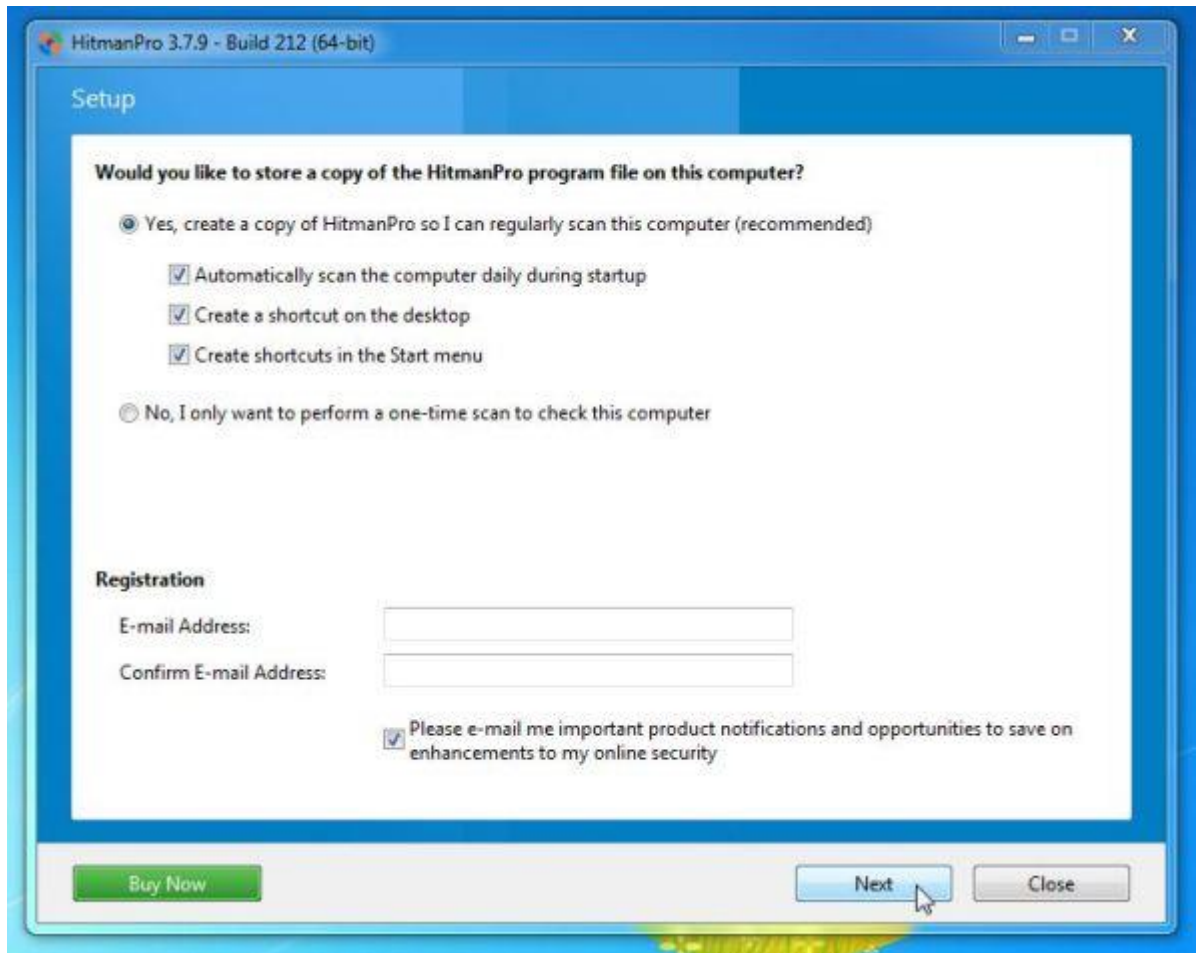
HitmanPro 3.7.9 - Build 212 (64-bit)

Setup

Would you like to store a copy of the HitmanPro program file on this computer?

Yes, create a copy of HitmanPro so I can regularly scan this computer (recommended)

Automatically scan the computer daily during startup

Create a shortcut on the desktop

Create shortcuts in the Start menu

No, I only want to perform a one-time scan to check this computer

Registration

E-mail Address:

Confirm E-mail Address:

Please e-mail me important product notifications and opportunities to save on enhancements to my online security

Buy Now

Next

Close